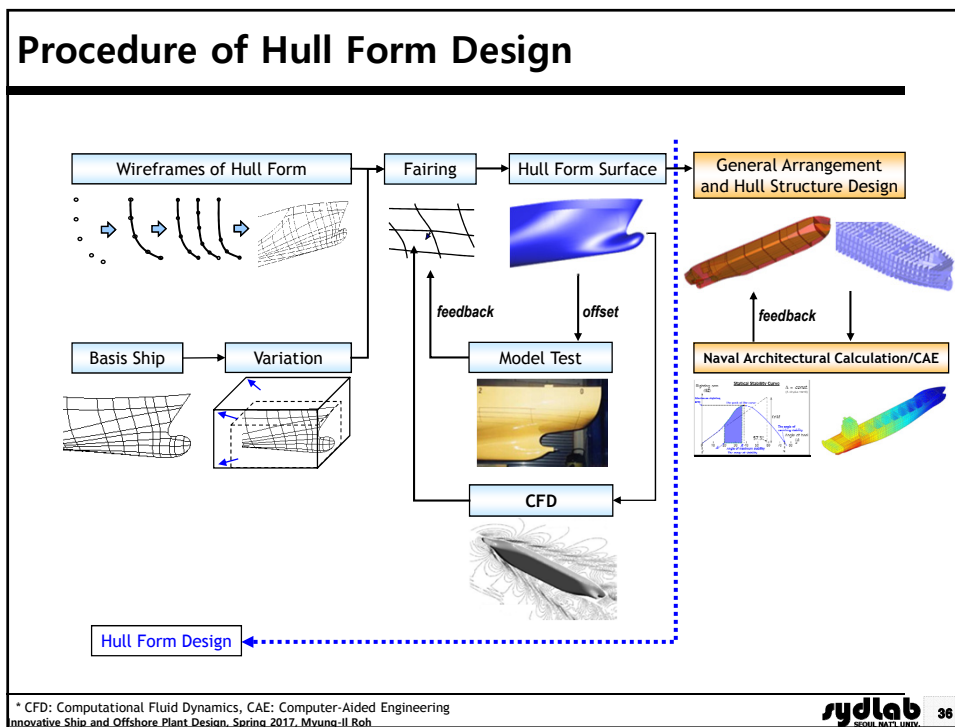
Procedure of Hull Form Design

Wireframes of Hull Form

Fairing

Hull Form Surface

General Arrangement and Hull Structure Design

feedback

offset

feedback

Basis Ship

Variation

Model Test

Naval Architectural Calculation/CAE

CFD

Hull Form Design

* CFD: Computational Fluid Dynamics, CAE: Computer-Aided Engineering
Innovative Ship and Offshore Plant Design, Spring 2017, Myung-Il Roh

sydlab SEOUL NAT'L UNIV.

36